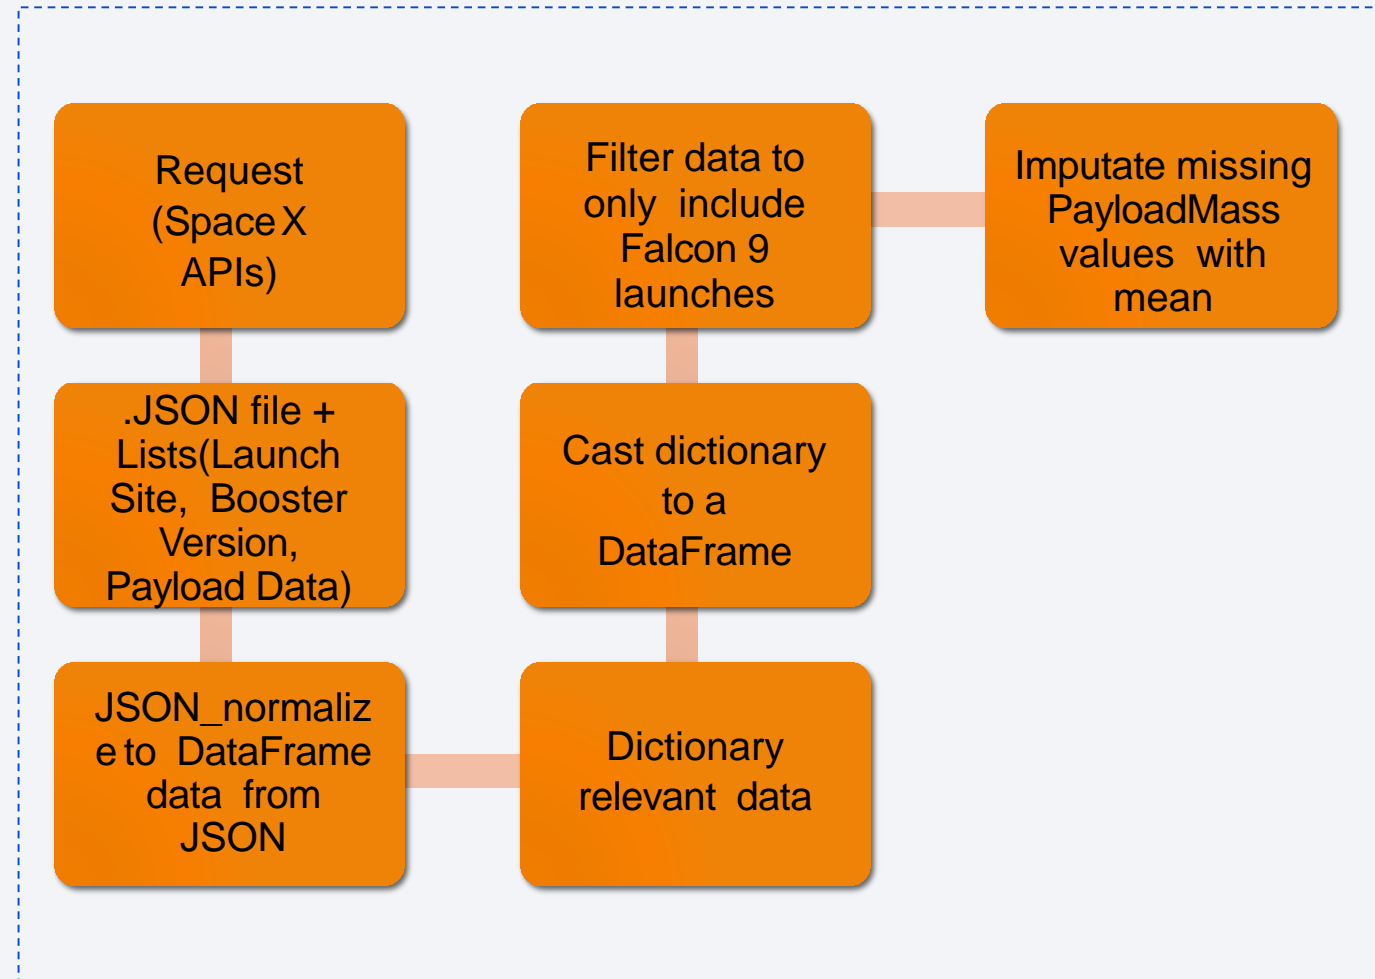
Request (Space X APIs)

.JSON file + Lists(Launch Site, Booster Version, Payload Data)

JSON_normalize to DataFrame data from JSON

Dictionary relevant data

Cast dictionary to a DataFrame

Filter data to only include Falcon 9 launches

Imputate missing PayloadMass values with mean